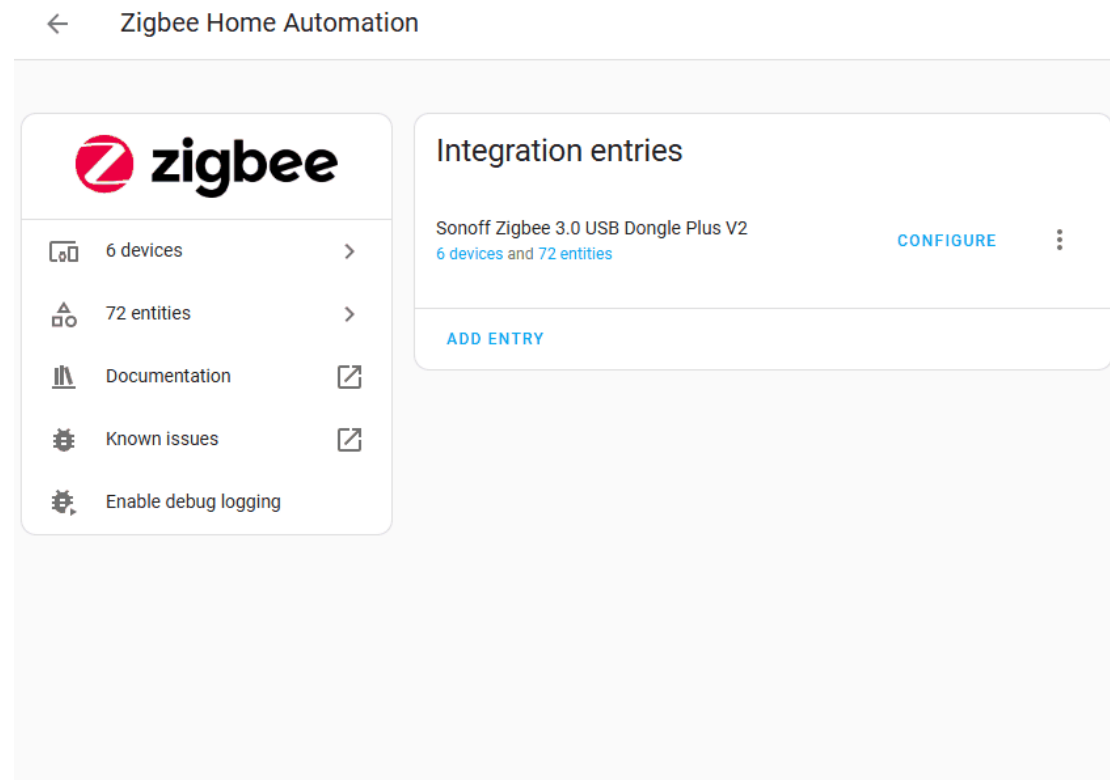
Zigbee Home Automation

zigbee

6 devices

72 entities

Documentation

Known issues

Enable debug logging

Integration entries

Sonoff Zigbee 3.0 USB Dongle Plus V2
6 devices and 72 entities

CONFIGURE

ADD ENTRY